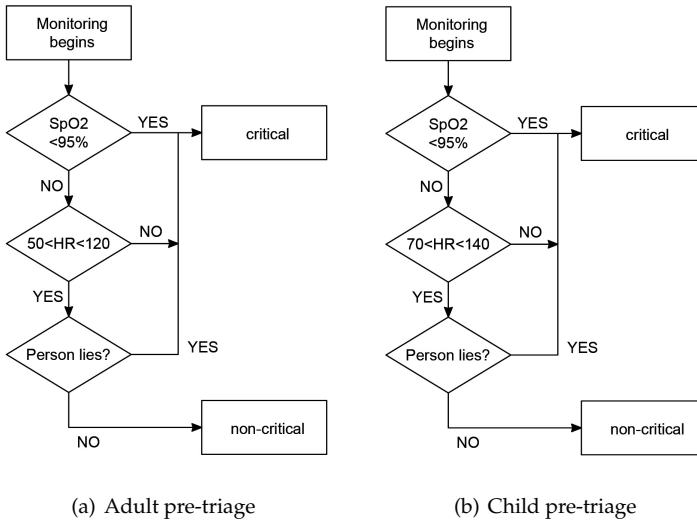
Monitoring begins

SpO2 <95%

YES

critical

NO

50<HR<120

NO

YES

Person lies?

YES

NO

non-critical

(a) Adult pre-triage

Monitoring begins

SpO2 <95%

YES

critical

NO

70<HR<140

NO

YES

Person lies?

YES

NO

non-critical

(b) Child pre-triage